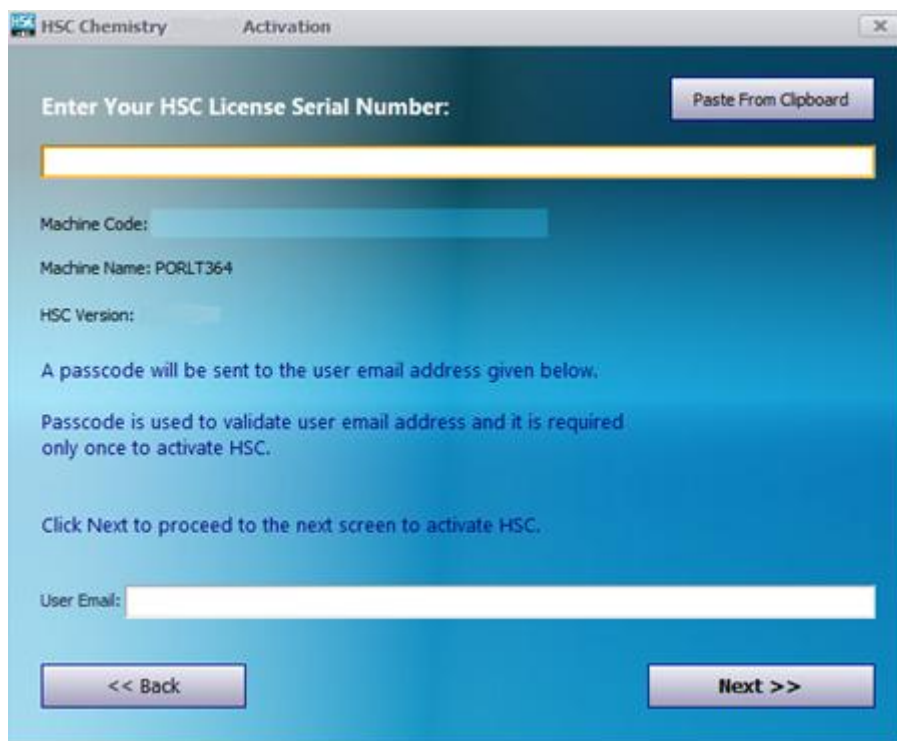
HSC Chemistry Activation

Enter Your HSC License Serial Number:

Paste From Clipboard

Machine Code: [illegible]

Machine Name: PORLT364

HSC Version: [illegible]

A passcode will be sent to the user email address given below.

Passcode is used to validate user email address and it is required only once to activate HSC.

Click Next to proceed to the next screen to activate HSC.

User Email:

<< Back

Next >>